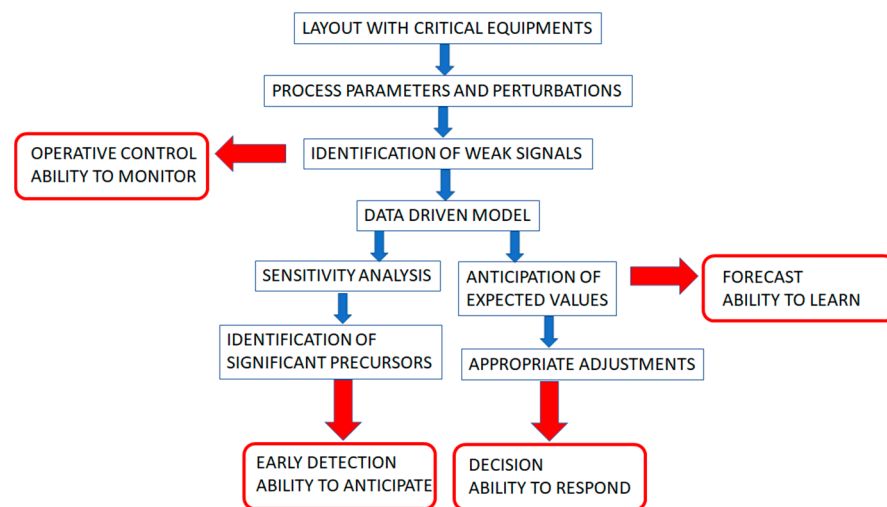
LAYOUT WITH CRITICAL EQUIPMENTS

PROCESS PARAMETERS AND PERTURBATIONS

OPERATIVE CONTROL
ABILITY TO MONITOR

IDENTIFICATION OF WEAK SIGNALS

DATA DRIVEN MODEL

SENSITIVITY ANALYSIS

ANTICIPATION OF EXPECTED VALUES

FORECAST
ABILITY TO LEARN

IDENTIFICATION OF SIGNIFICANT PRECURSORS

APPROPRIATE ADJUSTMENTS

EARLY DETECTION
ABILITY TO ANTICIPATE

DECISION
ABILITY TO RESPOND